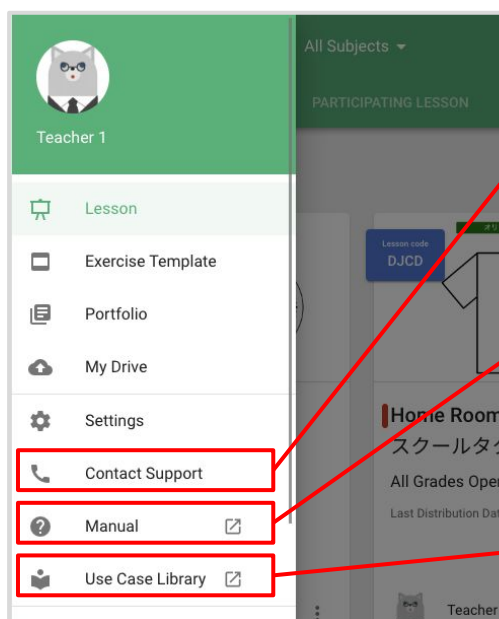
Teacher 1

Lesson

Exercise Template

Portfolio

My Drive

Settings

Contact Support

Manual

Use Case Library

All Subjects

PARTICIPATING LESSON

Lesson code
DJCD

Home Room
スクールタ

All Grades Oper

Last Distribution Dat

Teacher